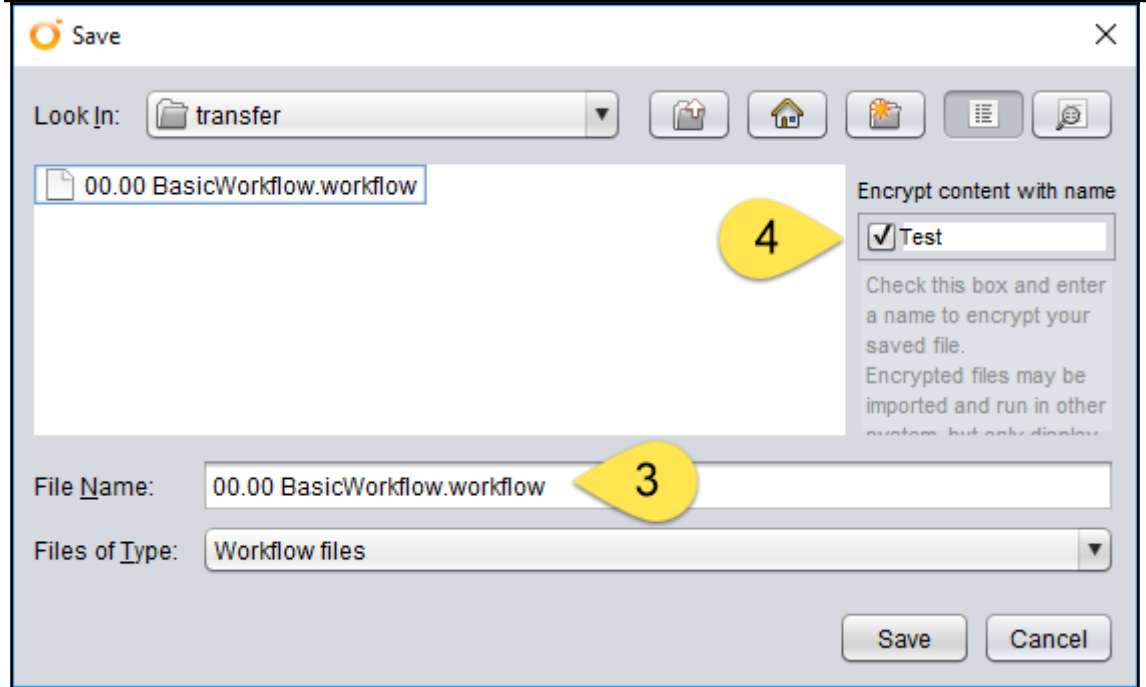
Save

Look In: transfer

00.00 BasicWorkflow.workflow

Encrypt content with name

4

Test

Check this box and enter a name to encrypt your saved file.
Encrypted files may be imported and run in other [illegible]

File Name: 00.00 BasicWorkflow.workflow

3

Files of Type: Workflow files

Save Cancel